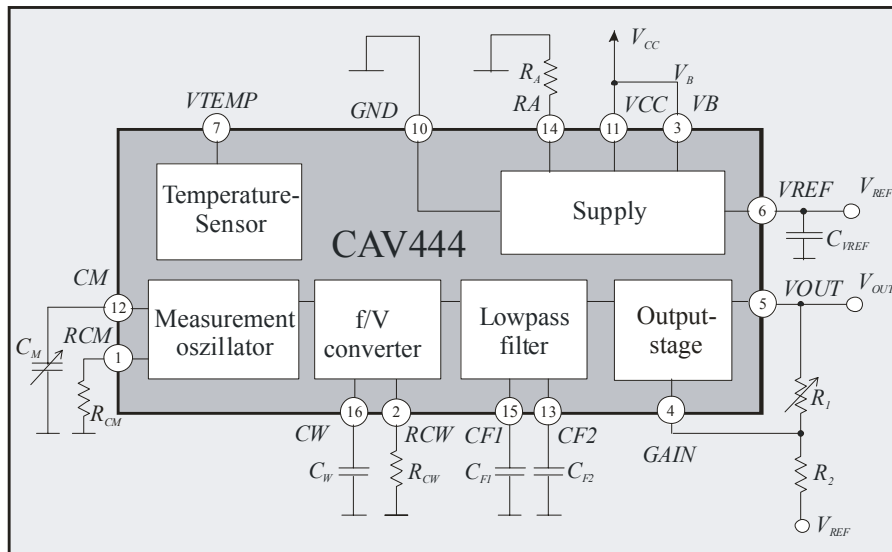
$V_{CC}$
$V_B$
$R_A$
VTEMP
GND
RA
VCC
VB
7
10
14
11
3
Temperature-Sensor
Supply
6
VREF
$V_{REF}$
$C_{VREF}$
CAV444
CM
12
Measurement oszillator
f/V converter
Lowpass filter
Output-stage
5
VOUT
$V_{OUT}$
$C_M$
RCM
1
$R_{CM}$
16
2
15
13
4
$R_1$
CW
RCW
CF1
CF2
GAIN
$C_W$
$R_{CW}$
$C_{F1}$
$C_{F2}$
$R_2$
$V_{REF}$